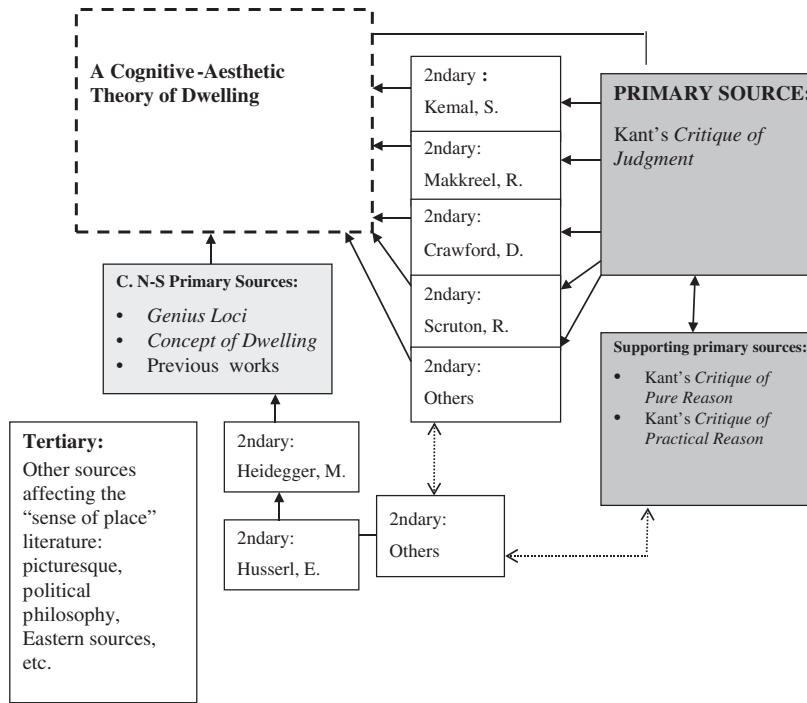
A Cognitive-Aesthetic Theory of Dwelling

2ndary : Kemal, S.

2ndary: Makkreel, R.

2ndary: Crawford, D.

2ndary: Scruton, R.

2ndary: Others

PRIMARY SOURCE

Kant's *Critique of Judgment*

C. N-S Primary Sources:
• *Genius Loci*
• *Concept of Dwelling*
• Previous works

Supporting primary sources:
• Kant's *Critique of Pure Reason*
• Kant's *Critique of Practical Reason*

Tertiary:
Other sources affecting the "sense of place" literature: picturesque, political philosophy, Eastern sources, etc.

2ndary: Heidegger, M.

2ndary: Husserl, E.

2ndary: Others